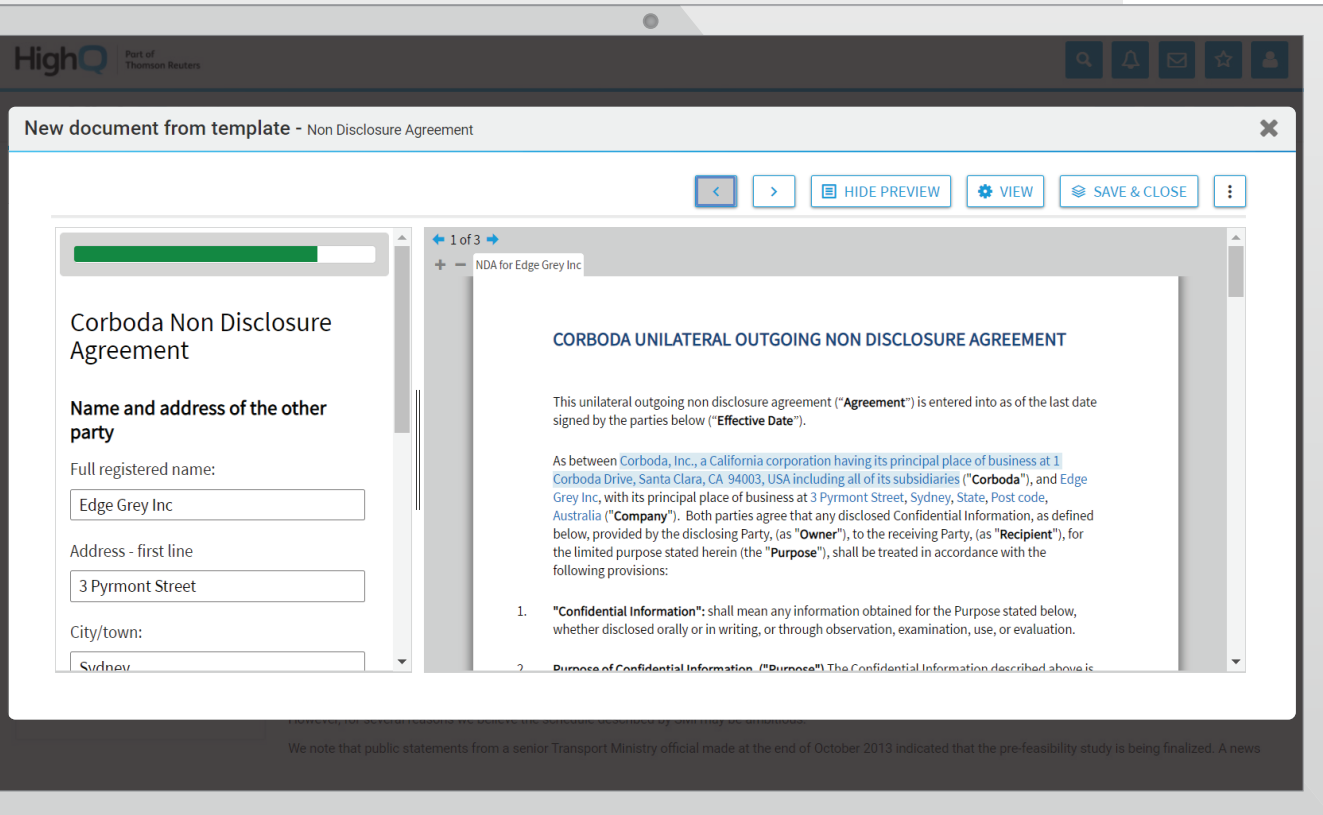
HighQ Part of Thomson Reuters

New document from template - Non Disclosure Agreement

HIDE PREVIEW
VIEW
SAVE & CLOSE

Corboda Non Disclosure Agreement

Name and address of the other party

Full registered name:

Edge Grey Inc

Address - first line

3 Pyrmont Street

City/town:

Sydney

1 of 3

NDA for Edge Grey Inc

CORBODA UNILATERAL OUTGOING NON DISCLOSURE AGREEMENT

This unilateral outgoing non disclosure agreement ("Agreement") is entered into as of the last date signed by the parties below ("Effective Date").

As between Corboda, Inc., a California corporation having its principal place of business at 1 Corboda Drive, Santa Clara, CA 94003, USA including all of its subsidiaries ("Corboda"), and Edge Grey Inc, with its principal place of business at 3 Pyrmont Street, Sydney, State, Post code, Australia ("Company"). Both parties agree that any disclosed Confidential Information, as defined below, provided by the disclosing Party, (as "Owner"), to the receiving Party, (as "Recipient"), for the limited purpose stated herein (the "Purpose"), shall be treated in accordance with the following provisions:

1. "Confidential Information": shall mean any information obtained for the Purpose stated below, whether disclosed orally or in writing, or through observation, examination, use, or evaluation.

2. Purpose of Confidential Information ("Purpose") The Confidential Information described above is

However, for several reasons we believe the schedule described by SWI may be ambitious.

We note that public statements from a senior Transport Ministry official made at the end of October 2013 indicated that the pre-feasibility study is being finalized. A news